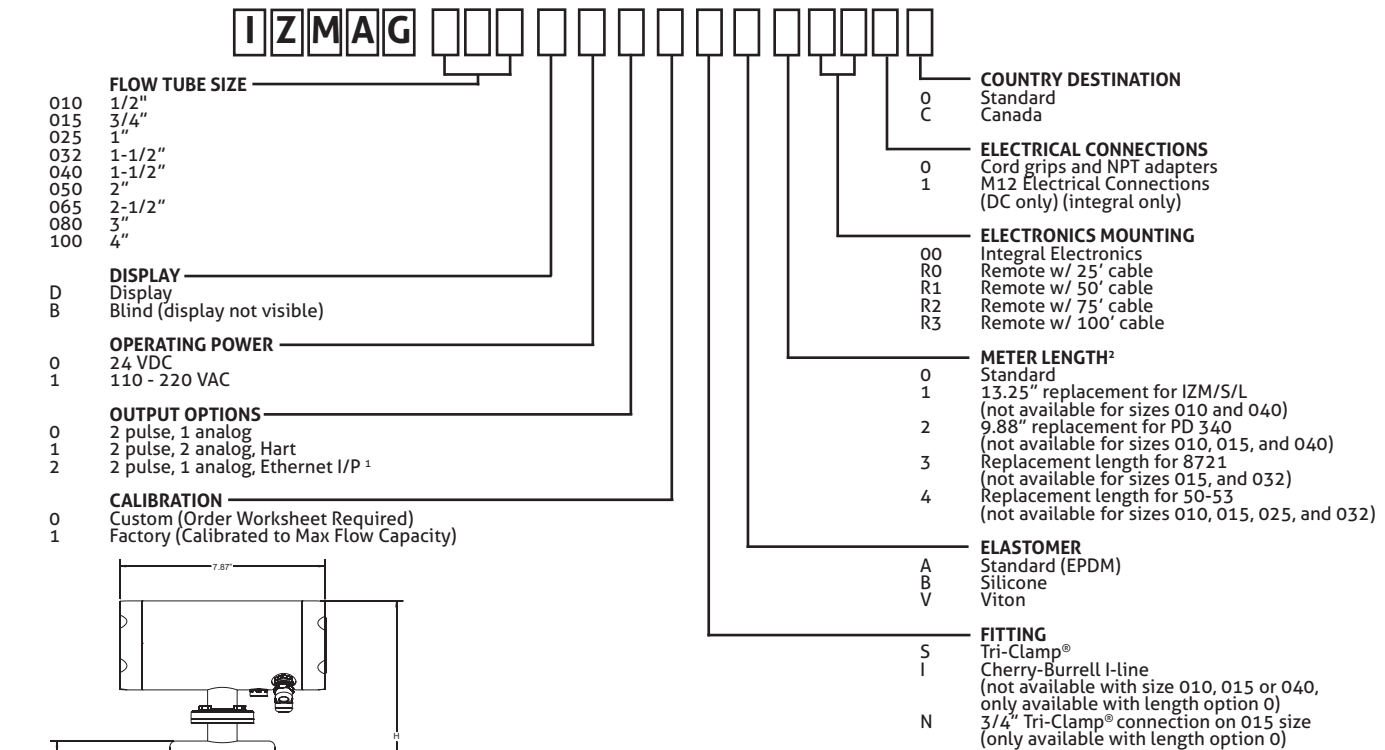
I Z M A G

FLOW TUBE SIZE
010 1/2"
015 3/4"
025 1"
032 1-1/2"
040 1-1/2"
050 2"
065 2-1/2"
080 3"
100 4"

DISPLAY
D Display
B Blind (display not visible)

OPERATING POWER
0 24 VDC
1 110 - 220 VAC

OUTPUT OPTIONS
0 2 pulse, 1 analog
1 2 pulse, 2 analog, Hart
2 2 pulse, 1 analog, Ethernet I/P $^1$

CALIBRATION
0 Custom (Order Worksheet Required)
1 Factory (Calibrated to Max Flow Capacity)

7.87"

H

COUNTRY DESTINATION
0 Standard
C Canada

ELECTRICAL CONNECTIONS
0 Cord grips and NPT adapters
1 M12 Electrical Connections (DC only) (integral only)

ELECTRONICS MOUNTING
00 Integral Electronics
R0 Remote w/ 25' cable
R1 Remote w/ 50' cable
R2 Remote w/ 75' cable
R3 Remote w/ 100' cable

METER LENGTH$^2$
0 Standard
1 13.25" replacement for IZM/S/L (not available for sizes 010 and 040)
2 9.88" replacement for PD 340 (not available for sizes 010, 015, and 040)
3 Replacement length for 8721 (not available for sizes 015, and 032)
4 Replacement length for 50-53 (not available for sizes 010, 015, 025, and 032)

ELASTOMER
A Standard (EPDM)
B Silicone
V Viton

FITTING
S Tri-Clamp®
I Cherry-Burrell I-line (not available with size 010, 015 or 040, only available with length option 0)
N 3/4" Tri-Clamp® connection on 015 size (only available with length option 0)